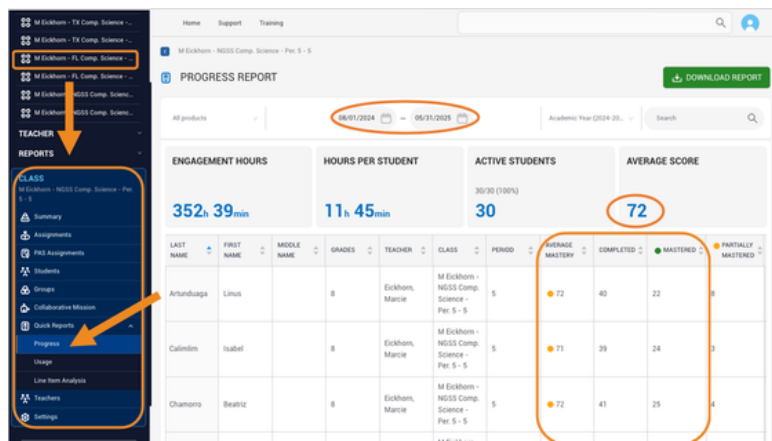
M Eickhorn - TX Comp. Science -...
M Eickhorn - FL Comp. Science -...
M Eickhorn - FL Comp. Science -...
M Eickhorn - NGSS Comp. Scienc...
M Eickhorn - NGSS Comp. Scienc...

TEACHER
REPORTS
CLASS
M Eickhorn - NGSS Comp. Science - Per. 5 - 5
Summary
Assignments
PAS Assignments
Students
Groups
Collaborative Mission
Quick Reports
Progress
Usage
Line Item Analysis
Teachers
Settings

Home Support Training

M Eickhorn - NGSS Comp. Science - Per. 5 - 5

PROGRESS REPORT

DOWNLOAD REPORT

All products
08/01/2024 – 05/31/2025
Academic Year (2024-20...
Search

ENGAGEMENT HOURS
352h 39min

HOURS PER STUDENT
11h 45min

ACTIVE STUDENTS
30/30 (100%)
30

AVERAGE SCORE
72

| LAST NAME | FIRST NAME | MIDDLE NAME | GRADES | TEACHER | CLASS | PERIOD | AVERAGE MASTERY | COMPLETED | MASTERED | PARTIALLY MASTERED |
|---|---|---|---|---|---|---|---|---|---|---|
| Artunduaga | Linus | | 8 | Eickhorn, Marcie | M Eickhorn - NGSS Comp. Science - Per. 5 - 5 | 5 | 72 | 40 | 22 | 8 |
| Calimlim | Isabel | | 8 | Eickhorn, Marcie | M Eickhorn - NGSS Comp. Science - Per. 5 - 5 | 5 | 71 | 39 | 24 | 3 |
| Chamorro | Beatriz | | 8 | Eickhorn, Marcie | M Eickhorn - NGSS Comp. Science - Per. 5 - 5 | 5 | 72 | 41 | 25 | 4 |